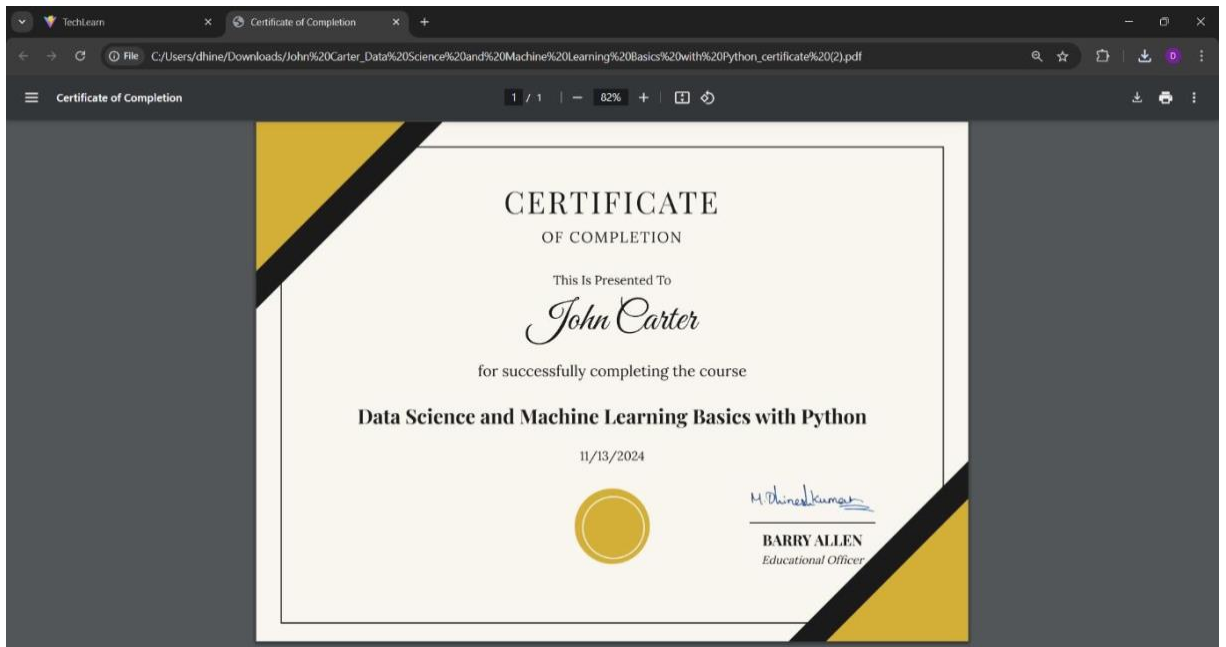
TechLearn ×
Certificate of Completion ×
+
File C:/Users/dhine/Downloads/John%20Carter_Data%20Science%20and%20Machine%20Learning%20Basics%20with%20Python_certificate%20(2).pdf
D
Certificate of Completion
1 / 1 | − 82% + |

CERTIFICATE
OF COMPLETION

This Is Presented To

John Carter

for successfully completing the course

Data Science and Machine Learning Basics with Python

11/13/2024

M Dhineshkumar
BARRY ALLEN
Educational Officer